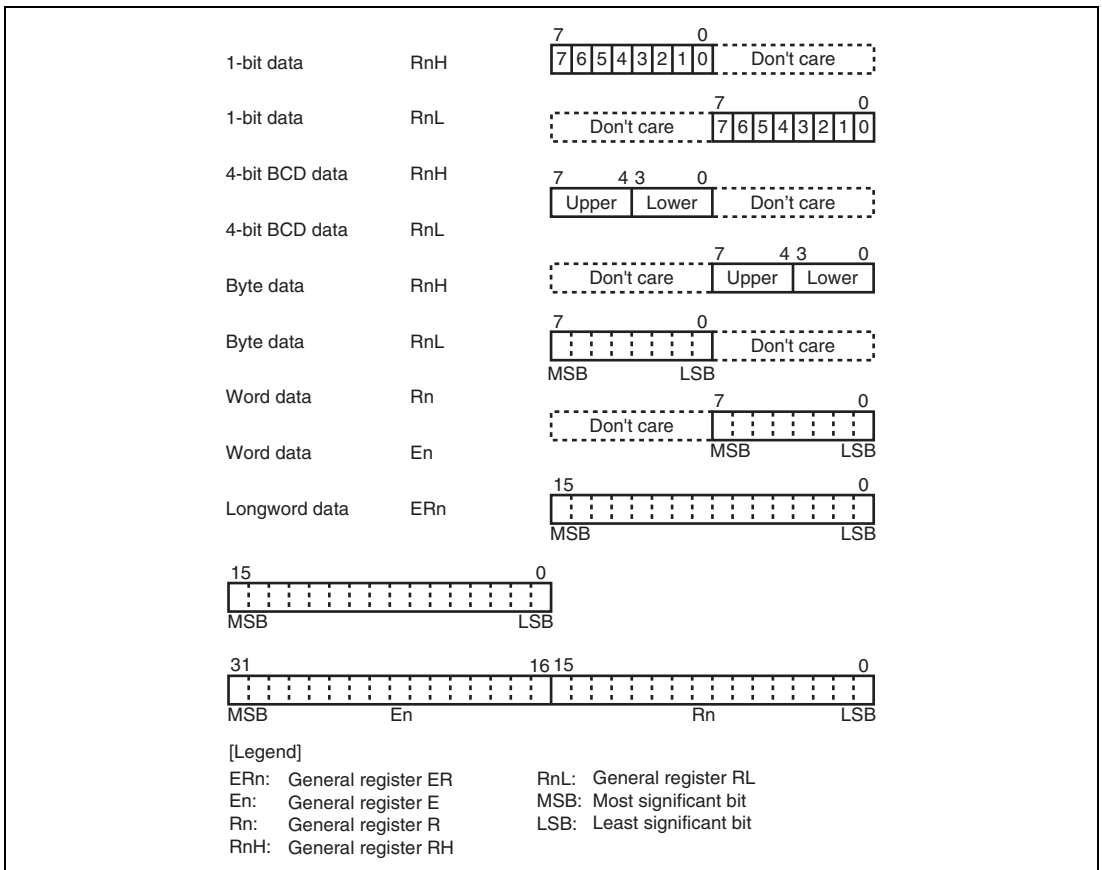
1-bit data RnH

7 0
7 6 5 4 3 2 1 0 Don't care

1-bit data RnL

7 0
Don't care 7 6 5 4 3 2 1 0

4-bit BCD data RnH

7 4 3 0
Upper Lower Don't care

4-bit BCD data RnL

7 4 3 0
Don't care Upper Lower

Byte data RnH

Byte data RnL

7 0
Don't care
MSB LSB

Word data Rn

7 0
Don't care
MSB LSB

Word data En

Longword data ERn

15 0
MSB LSB

15 0
MSB LSB

31 16 15 0
MSB En Rn LSB

[Legend]

ERn: General register ER
En: General register E
Rn: General register R
RnH: General register RH
RnL: General register RL
MSB: Most significant bit
LSB: Least significant bit